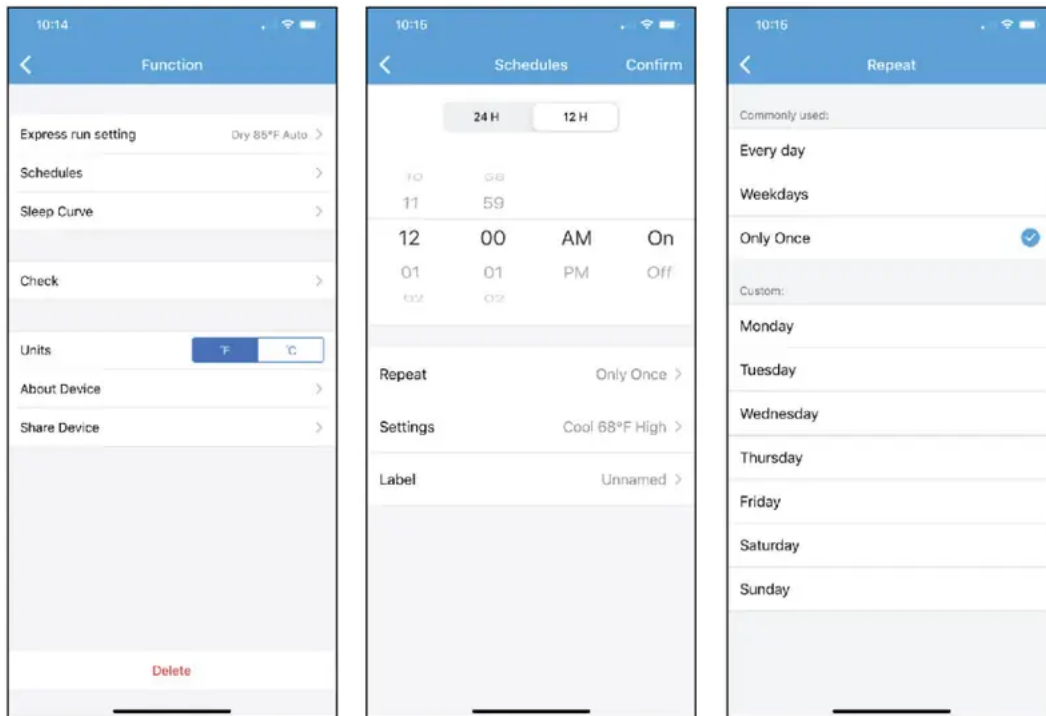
10:14

Function

Express run setting Dry 85°F Auto >

Schedules >

Sleep Curve >

Check >

Units °F °C

About Device >

Share Device >

Delete

10:15

Schedules Confirm

24 H 12 H

10 58
11 59
12 00 AM On
01 01 PM Off
02 02

Repeat Only Once >

Settings Cool 68°F High >

Label Unnamed >

10:15

Repeat

Commonly used:

Every day

Weekdays

Only Once

Custom:

Monday

Tuesday

Wednesday

Thursday

Friday

Saturday

Sunday